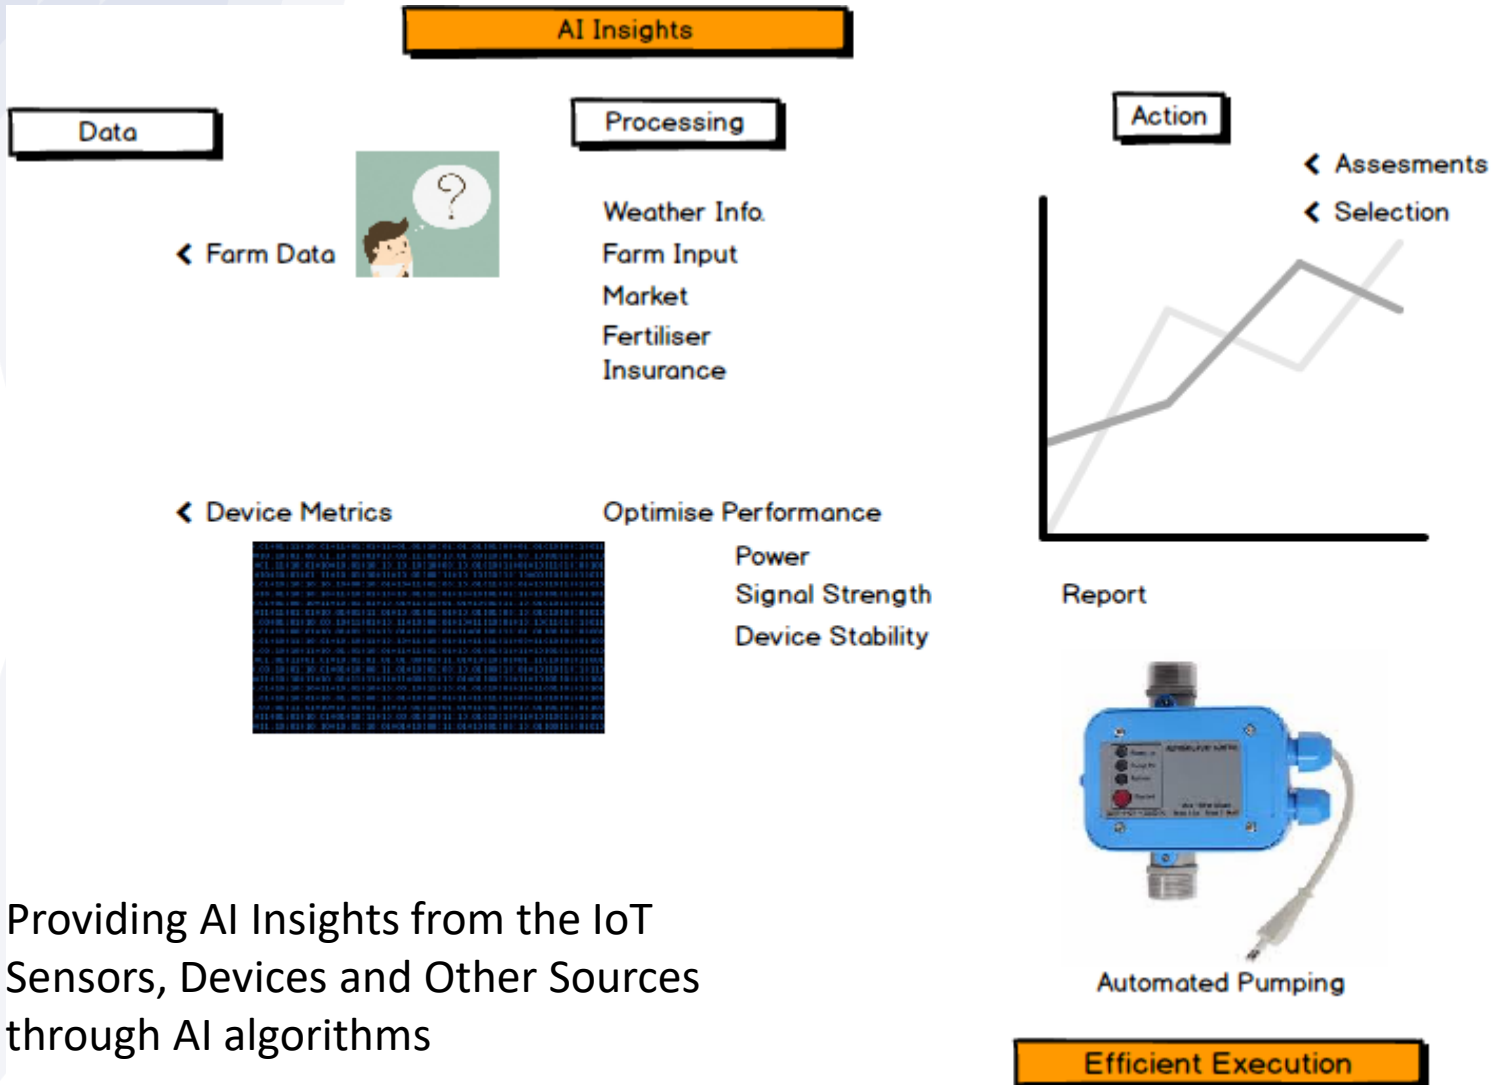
AI Insights

Data

Processing

Action

Assesments

Selection

Farm Data

Weather Info.
Farm Input
Market
Fertiliser
Insurance

Device Metrics

Optimise Performance

Power
Signal Strength
Device Stability

Report

Providing AI Insights from the IoT Sensors, Devices and Other Sources through AI algorithms

Automated Pumping

Efficient Execution